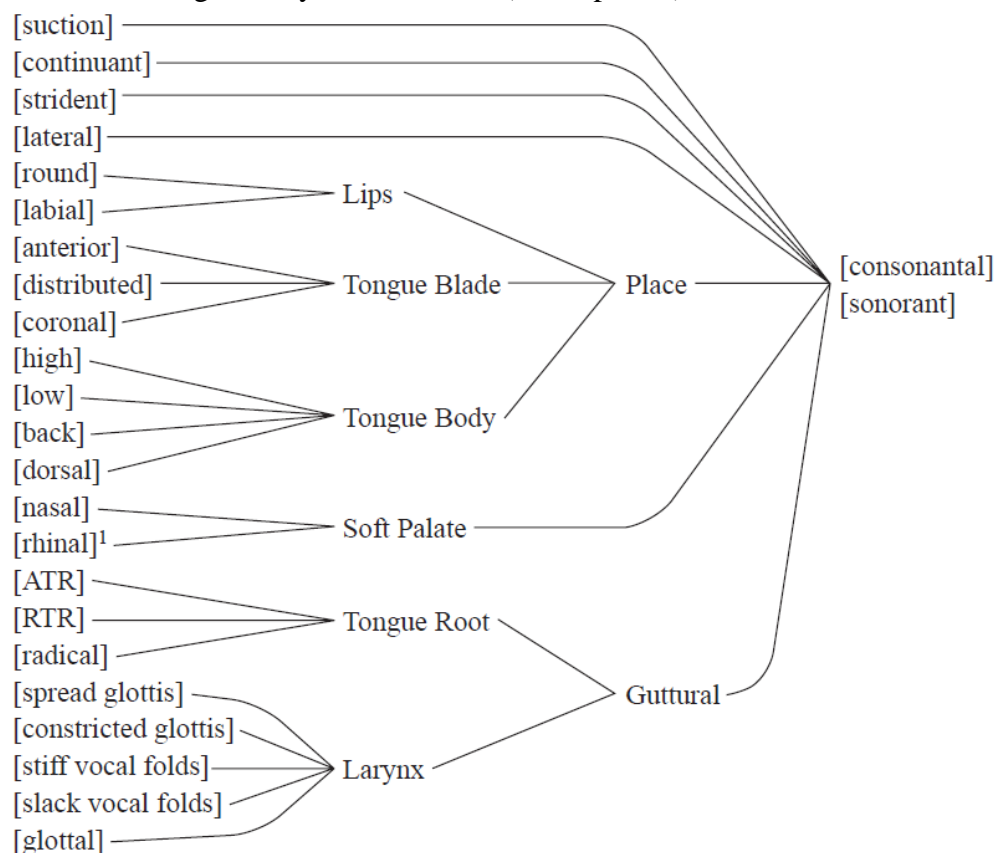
[suction]
[continuant]
[strident]
[lateral]
[round]
[labial]
Lips
[anterior]
[distributed]
[coronal]
Tongue Blade
Place
[consonantal]
[sonorant]
[high]
[low]
[back]
[dorsal]
Tongue Body
[nasal]
[rhinal]$^1$
Soft Palate
[ATR]
[RTR]
[radical]
Tongue Root
Guttural
[spread glottis]
[constricted glottis]
[stiff vocal folds]
[slack vocal folds]
[glottal]
Larynx